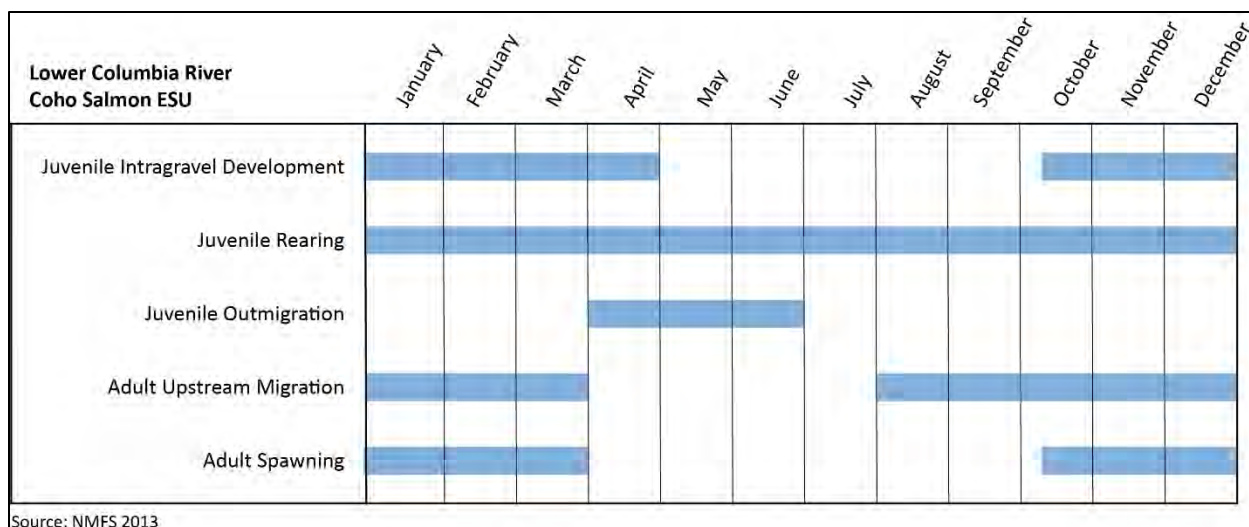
| Lower Columbia River Coho Salmon ESU | January | February | March | April | May | June | July | August | September | October | November | December |
|---|---|---|---|---|---|---|---|---|---|---|---|---|
| Juvenile Intragravel Development | | | | | | | | | | | | |
| Juvenile Rearing | | | | | | | | | | | | |
| Juvenile Outmigration | | | | | | | | | | | | |
| Adult Upstream Migration | | | | | | | | | | | | |
| Adult Spawning | | | | | | | | | | | | |

Source: NMFS 2013